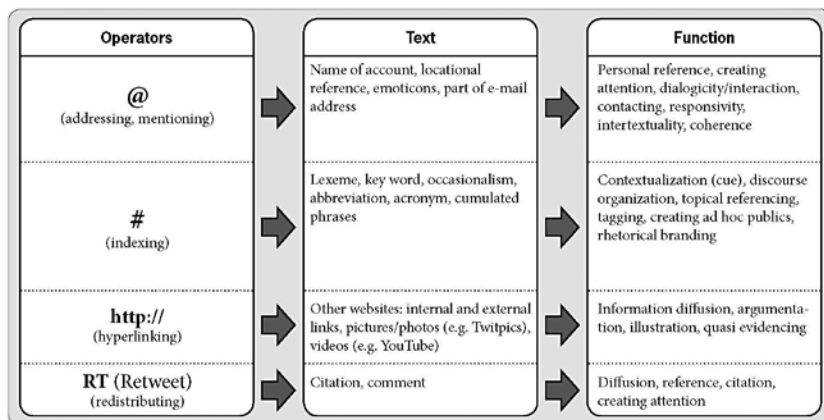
| Operators | Text | Function |
|---|---|---|
| @ (addressing, mentioning) | Name of account, locational reference, emoticons, part of e-mail address | Personal reference, creating attention, dialogicity/interaction, contacting, responsivity, intertextuality, coherence |
| # (indexing) | Lexeme, key word, occasionalism, abbreviation, acronym, cumulated phrases | Contextualization (cue), discourse organization, topical referencing, tagging, creating ad hoc publics, rhetorical branding |
| http:// (hyperlinking) | Other websites: internal and external links, pictures/photos (e.g. Twitpics), videos (e.g. YouTube) | Information diffusion, argumentation, illustration, quasi evidencing |
| RT (Retweet) (redistributing) | Citation, comment | Diffusion, reference, citation, creating attention |